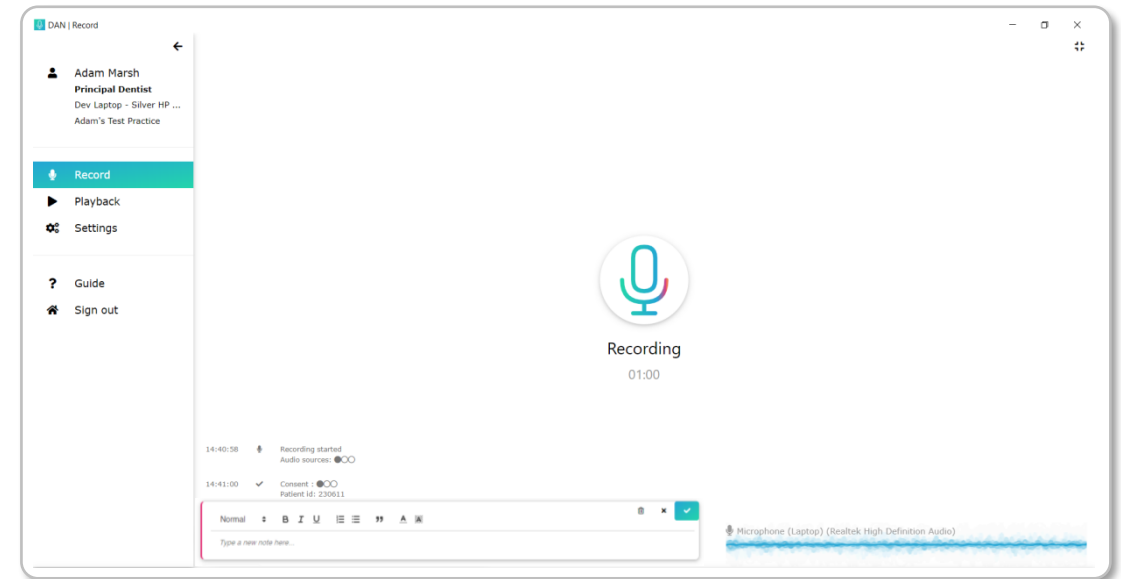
DAN | Record

Adam Marsh
Principal Dentist
Dev Laptop - Silver HP ...
Adam's Test Practice

Record
Playback
Settings

Guide
Sign out

Recording
01:00

14:40:58 Recording started
Audio sources: ●○○

14:41:00 Consent : ●○○
Patient id: 230611

Normal B I U A

Type a new note here...

Microphone (Laptop) (Realtek High Definition Audio)